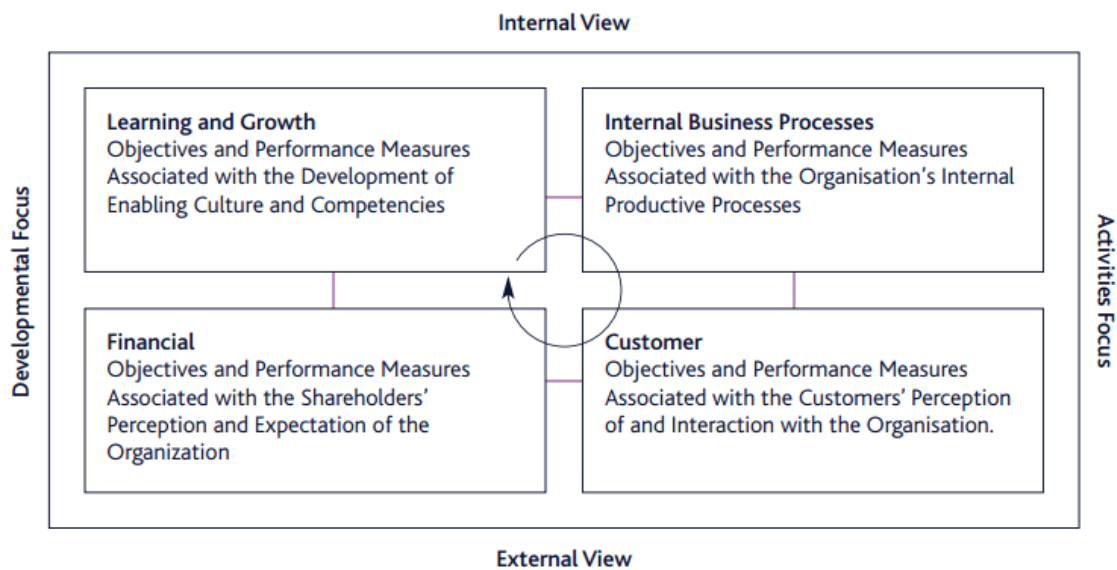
Internal View

Developmental Focus

Learning and Growth
Objectives and Performance Measures Associated with the Development of Enabling Culture and Competencies

Internal Business Processes
Objectives and Performance Measures Associated with the Organisation's Internal Productive Processes

Financial
Objectives and Performance Measures Associated with the Shareholders' Perception and Expectation of the Organization

Customer
Objectives and Performance Measures Associated with the Customers' Perception of and Interaction with the Organisation.

Activities Focus

External View